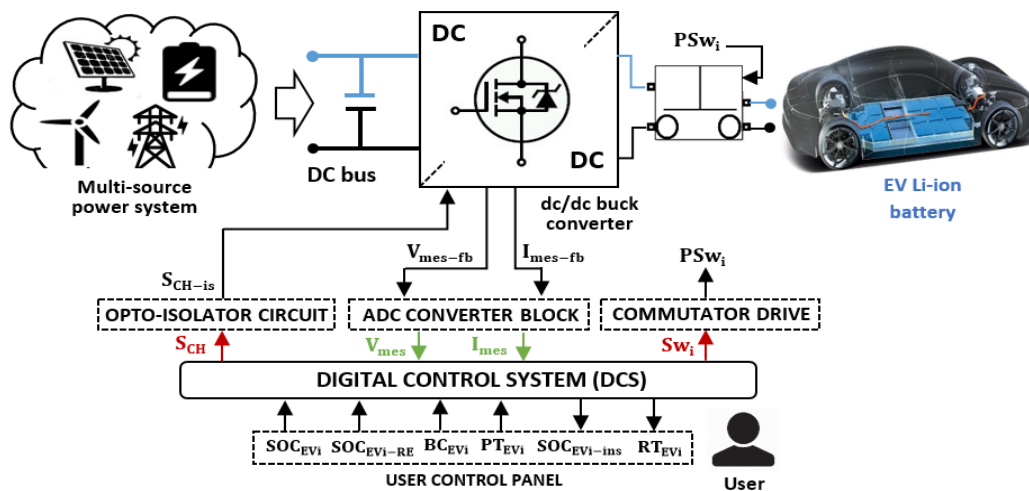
DC

DC

$PSw_i$

Multi-source power system

DC bus

dc/dc buck converter

EV Li-ion battery

$S_{CH-is}$

$V_{mes-fb}$

$I_{mes-fb}$

$PSw_i$

OPTO-ISOLATOR CIRCUIT

ADC CONVERTER BLOCK

COMMUTATOR DRIVE

$S_{CH}$

$V_{mes}$

$I_{mes}$

$Sw_i$

DIGITAL CONTROL SYSTEM (DCS)

$SOC_{EVi}$ $SOC_{EVi-RE}$ $BC_{EVi}$ $PT_{EVi}$ $SOC_{EVi-ins}$ $RT_{EVi}$

USER CONTROL PANEL

User